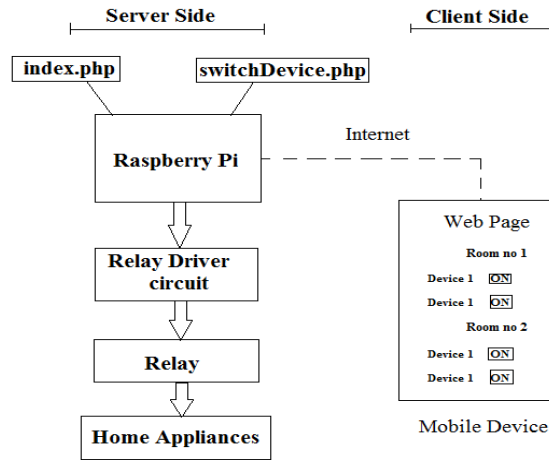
Server Side

Client Side

index.php

switchDevice.php

Raspberry Pi

Internet

Web Page

Room no 1

Device 1 ON

Device 1 ON

Room no 2

Device 1 ON

Device 1 ON

Mobile Device

Relay Driver circuit

Relay

Home Appliances